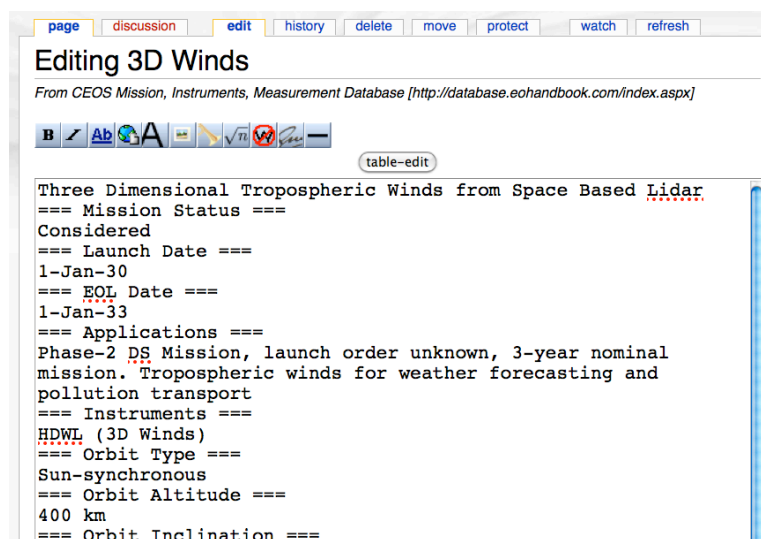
page | discussion | edit | history | delete | move | protect | watch | refresh

Editing 3D Winds

From CEOS Mission, Instruments, Measurement Database [http://database.eohandbook.com/index.aspx]

B I Ab A

table-edit

Three Dimensional Tropospheric Winds from Space Based Lidar
=== Mission Status ===
Considered
=== Launch Date ===
1-Jan-30
=== EOL Date ===
1-Jan-33
=== Applications ===
Phase-2 DS Mission, launch order unknown, 3-year nominal mission. Tropospheric winds for weather forecasting and pollution transport
=== Instruments ===
HDWL (3D Winds)
=== Orbit Type ===
Sun-synchronous
=== Orbit Altitude ===
400 km
=== Orbit Inclination ===